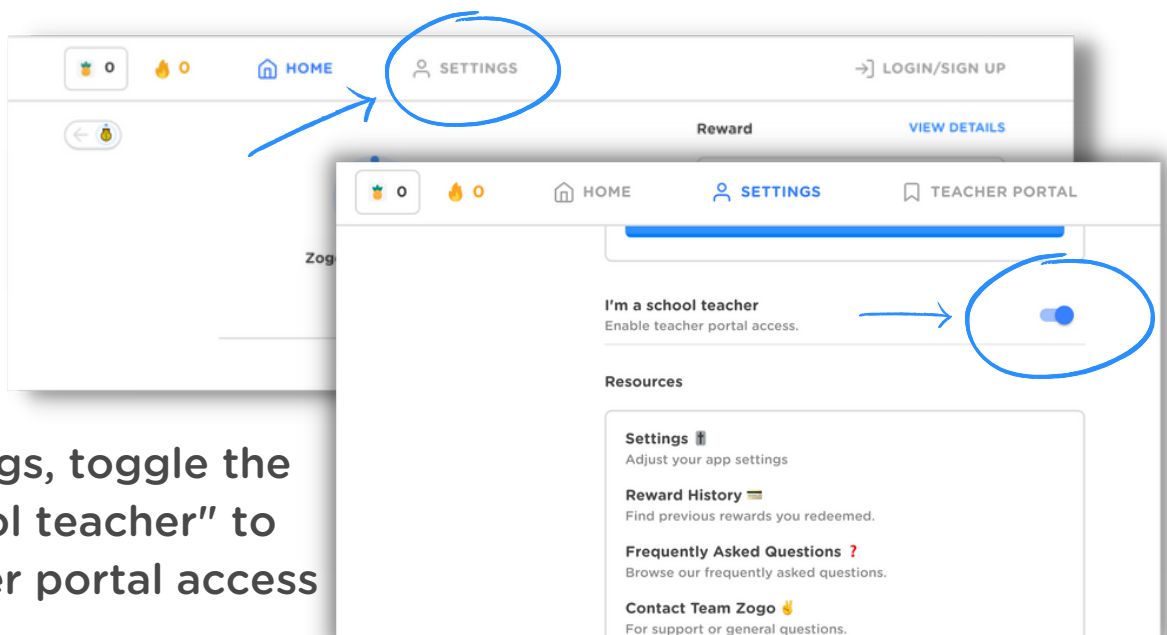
0 0 HOME SETTINGS LOGIN/SIGN UP

Reward VIEW DETAILS

Zog

0 0 HOME SETTINGS TEACHER PORTAL

I'm a school teacher
Enable teacher portal access.

Resources

Settings
Adjust your app settings

Reward History
Find previous rewards you redeemed.

Frequently Asked Questions ❓
Browse our frequently asked questions.

Contact Team Zogo ✌
For support or general questions.

gs, toggle the
ol teacher" to
er portal access